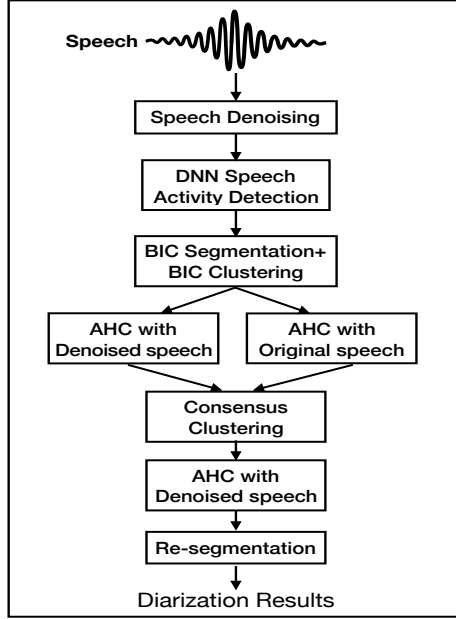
Speech

Speech Denoising

DNN Speech Activity Detection

BIC Segmentation+ BIC Clustering

AHC with Denoised speech

AHC with Original speech

Consensus Clustering

AHC with Denoised speech

Re-segmentation

Diarization Results